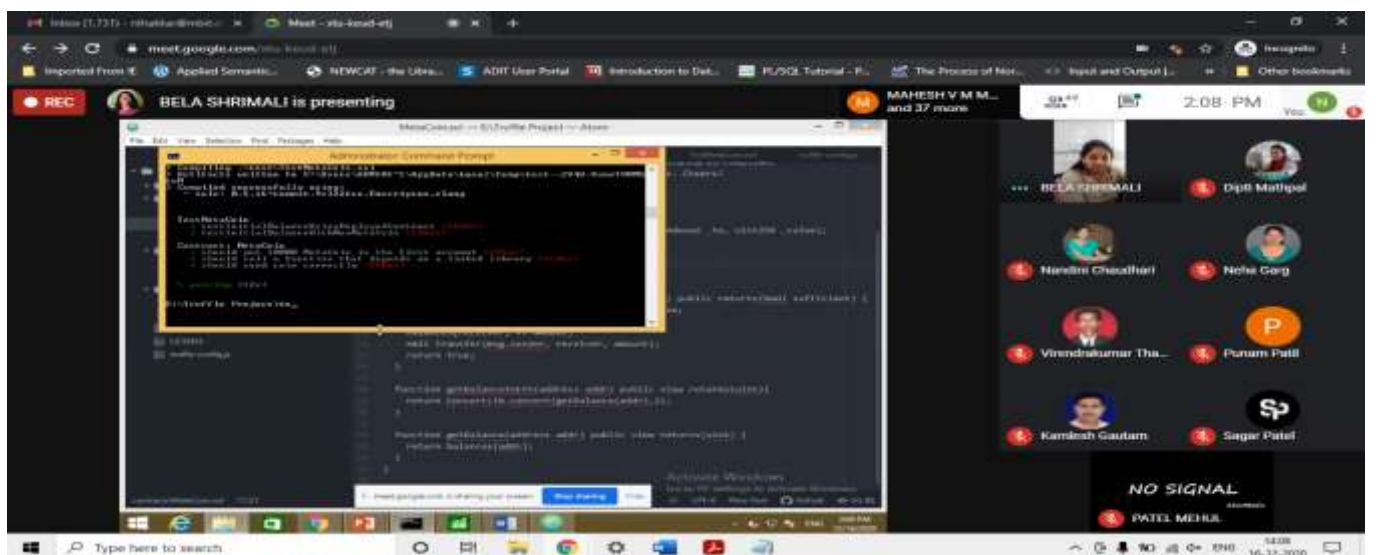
Inbox (1,737) - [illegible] × Meet - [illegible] × +

meet.google.com/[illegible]

Imported From IE Applied Semantic... NEWCAT - the Libra... ADIT User Portal Introduction to Dat... PL/SQL Tutorial - P... The Process of Nor... Input and Output |... Other bookmarks

REC BELA SHRIMALI is presenting

MAHESH V M M... and 37 more

2:08 PM You

MetaCoin.sol — E:\Truffle Project — Atom

Administrator: Command Prompt

TestMetaCoin

Contract: MetaCoin

E:\Truffle Project\m>_

return true;

function getBalanceInEth(address addr) public view returns(uint){
return ConvertLib.convert(getBalance(addr),2);
}

function getBalance(address addr) public view returns(uint) {
return balances[addr];
}

Activate Windows

meet.google.com is sharing your screen. Stop sharing Hide

BELA SHRIMALI

Dipti Mathpal

Nandini Chaudhari

Neha Garg

Virendrakumar Tha...

Punam Patil

P

Kamlesh Gautam

Sagar Patel

NO SIGNAL

PATEL MEHUL

Type here to search

ENG 14:08 16-12-2020